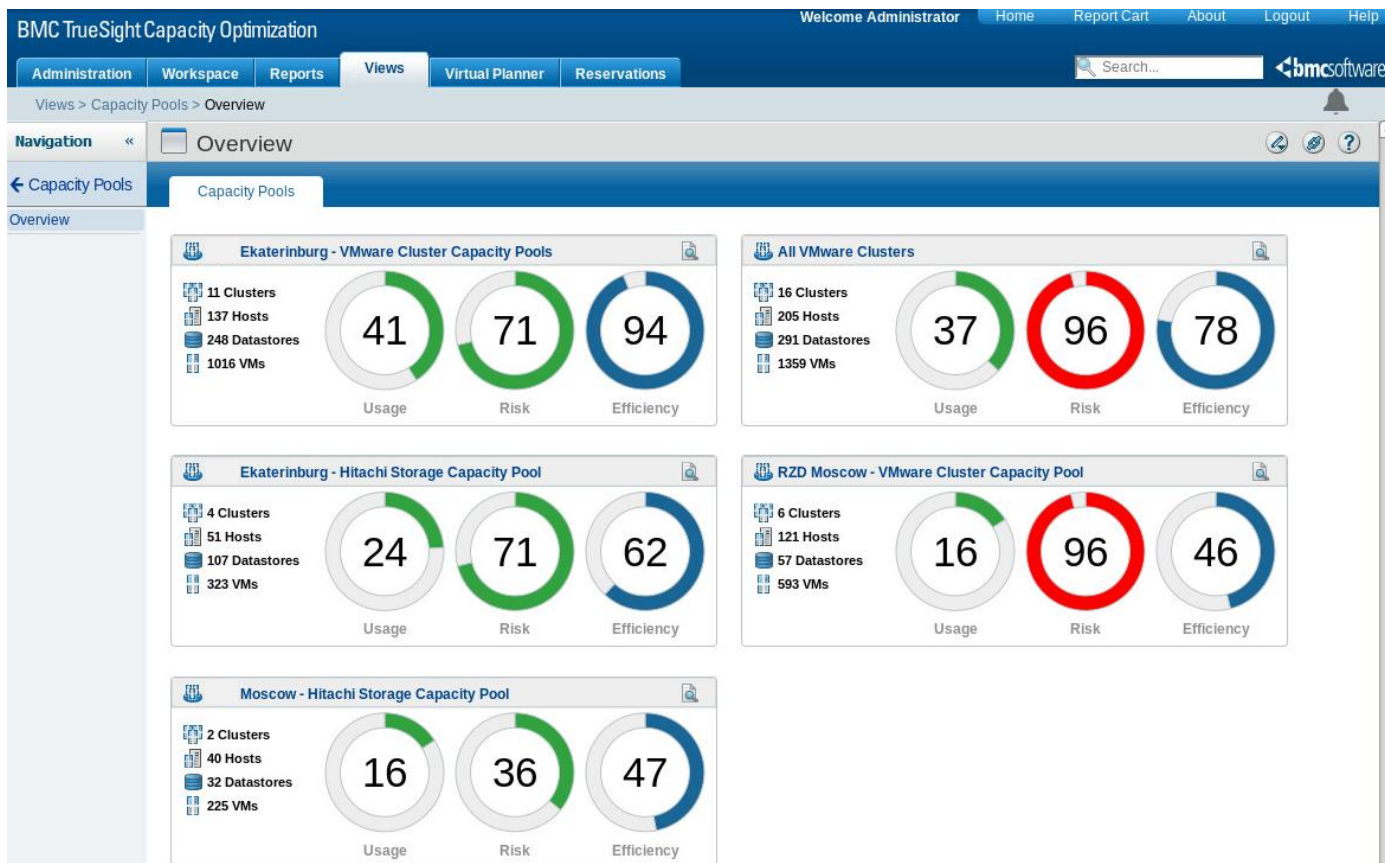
BMC TrueSight Capacity Optimization

Welcome Administrator Home Report Cart About Logout Help

Administration Workspace Reports Views Virtual Planner Reservations

Search...

bmcsoftware

Views > Capacity Pools > Overview

Navigation «

← Capacity Pools

Overview

Overview

Capacity Pools

Ekaterinburg - VMware Cluster Capacity Pools

11 Clusters
137 Hosts
248 Datastores
1016 VMs

41 Usage
71 Risk
94 Efficiency

All VMware Clusters

16 Clusters
205 Hosts
291 Datastores
1359 VMs

37 Usage
96 Risk
78 Efficiency

Ekaterinburg - Hitachi Storage Capacity Pool

4 Clusters
51 Hosts
107 Datastores
323 VMs

24 Usage
71 Risk
62 Efficiency

RZD Moscow - VMware Cluster Capacity Pool

6 Clusters
121 Hosts
57 Datastores
593 VMs

16 Usage
96 Risk
46 Efficiency

Moscow - Hitachi Storage Capacity Pool

2 Clusters
40 Hosts
32 Datastores
225 VMs

16 Usage
36 Risk
47 Efficiency